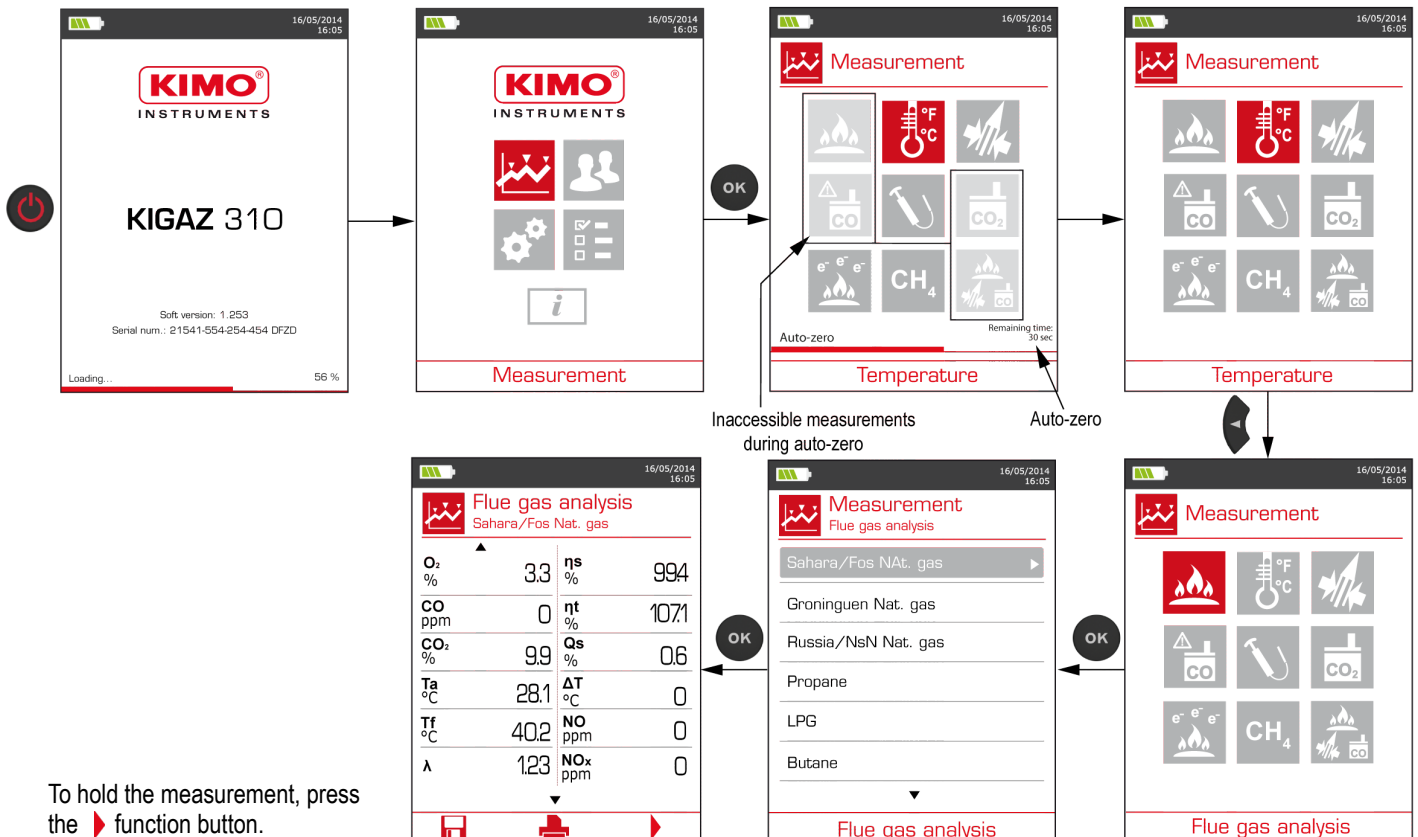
16/05/2014
16:05

KIMO®
INSTRUMENTS

KIGAZ 310

Soft version: 1.253
Serial num.: 21541-554-254-454 DFZD

Loading...
56 %

16/05/2014
16:05

KIMO®
INSTRUMENTS

Measurement

OK

16/05/2014
16:05

Measurement

°F
°C

CO

$CO_2$

$e^-$ $e^-$ $e^-$

$CH_4$

CO

Auto-zero

Remaining time:
30 sec

Temperature

16/05/2014
16:05

Measurement

°F
°C

CO

$CO_2$

$e^-$ $e^-$ $e^-$

$CH_4$

CO

Temperature

Inaccessible measurements during auto-zero

Auto-zero

16/05/2014
16:05

Measurement

°F
°C

CO

$CO_2$

$e^-$ $e^-$ $e^-$

$CH_4$

CO

Flue gas analysis

OK

16/05/2014
16:05

Measurement
Flue gas analysis

Sahara/Fos NAt. gas

Groninguen Nat. gas

Russia/NsN Nat. gas

Propane

LPG

Butane

Flue gas analysis

OK

16/05/2014
16:05

Flue gas analysis
Sahara/Fos Nat. gas

| | | | |
|---|---|---|---|
| $O_2$ % | 3.3 | ηs % | 99.4 |
| CO ppm | 0 | ηt % | 107.1 |
| $CO_2$ % | 9.9 | Qs % | 0.6 |
| Ta °C | 28.1 | ΔT °C | 0 |
| Tf °C | 40.2 | NO ppm | 0 |
| λ | 1.23 | NOx ppm | 0 |

To hold the measurement, press the function button.